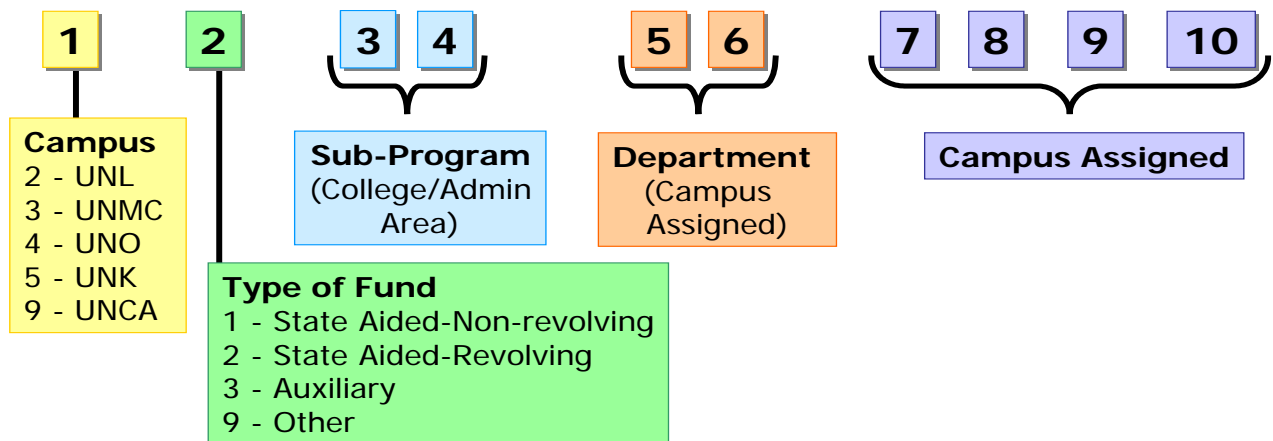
1 2 3 4 5 6 7 8 9 10

Campus
2 - UNL
3 - UNMC
4 - UNO
5 - UNK
9 - UNCA

Sub-Program
(College/Admin Area)

Department
(Campus Assigned)

Campus Assigned

Type of Fund
1 - State Aided-Non-revolving
2 - State Aided-Revolving
3 - Auxiliary
9 - Other